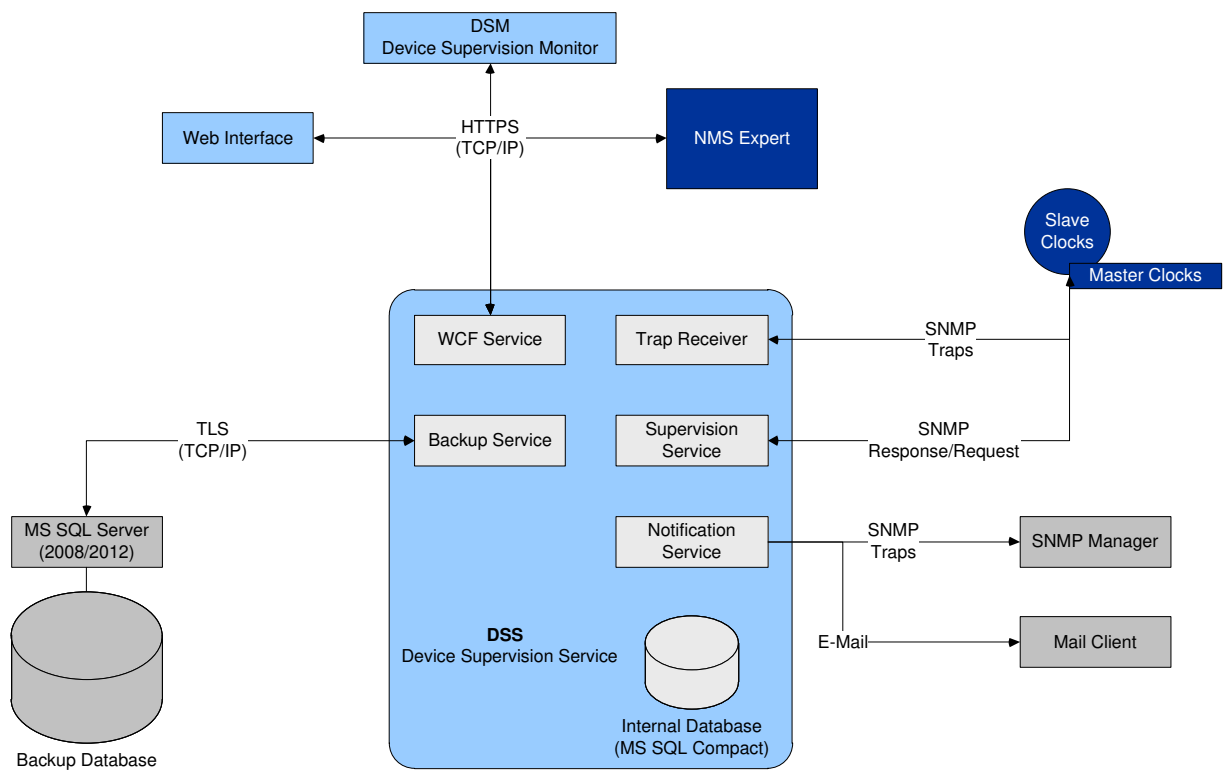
DSM
Device Supervision Monitor

Web Interface

HTTPS
(TCP/IP)

NMS Expert

Slave
Clocks

Master Clocks

WCF Service

Trap Receiver

SNMP
Traps

TLS
(TCP/IP)

Backup Service

Supervision
Service

SNMP
Response/Request

MS SQL Server
(2008/2012)

Notification
Service

SNMP
Traps

SNMP Manager

DSS
Device Supervision Service

E-Mail

Mail Client

Internal Database
(MS SQL Compact)

Backup Database